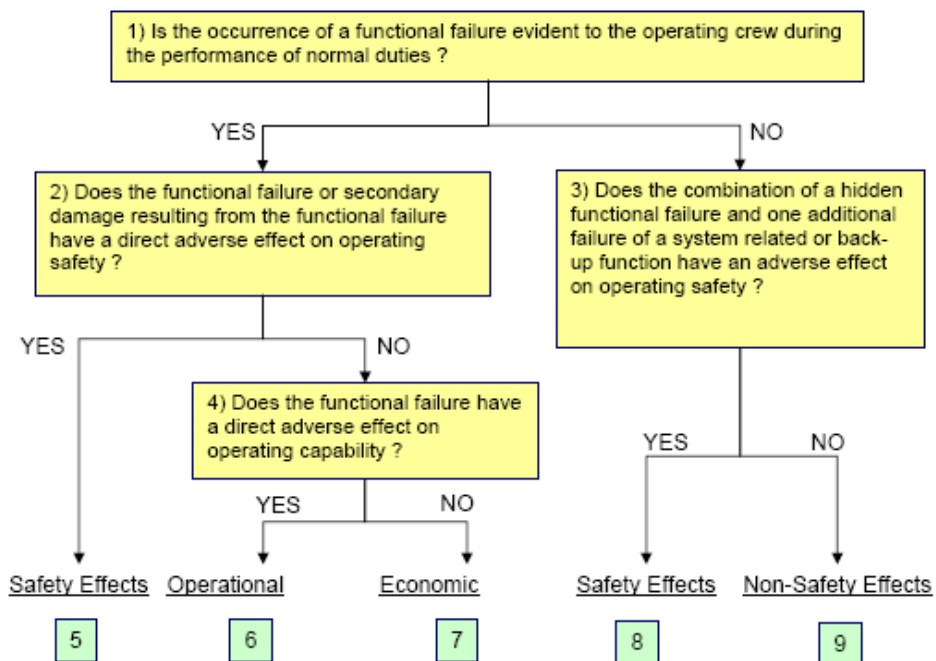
1) Is the occurrence of a functional failure evident to the operating crew during the performance of normal duties ?

YES

NO

2) Does the functional failure or secondary damage resulting from the functional failure have a direct adverse effect on operating safety ?

3) Does the combination of a hidden functional failure and one additional failure of a system related or back-up function have an adverse effect on operating safety ?

YES

NO

4) Does the functional failure have a direct adverse effect on operating capability ?

YES

NO

YES

NO

Safety Effects

5

Operational

6

Economic

7

Safety Effects

8

Non-Safety Effects

9